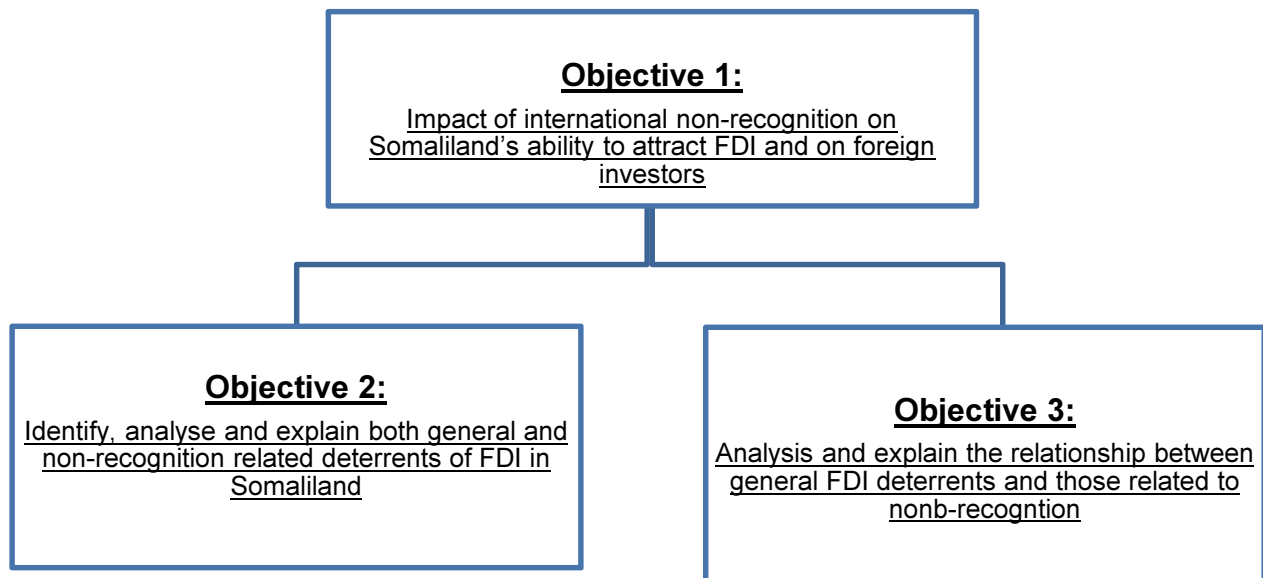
Objective 1:

Impact of international non-recognition on Somaliland’s ability to attract FDI and on foreign investors

Objective 2:

Identify, analyse and explain both general and non-recognition related deterrents of FDI in Somaliland

Objective 3:

Analysis and explain the relationship between general FDI deterrents and those related to nonb-recogntion